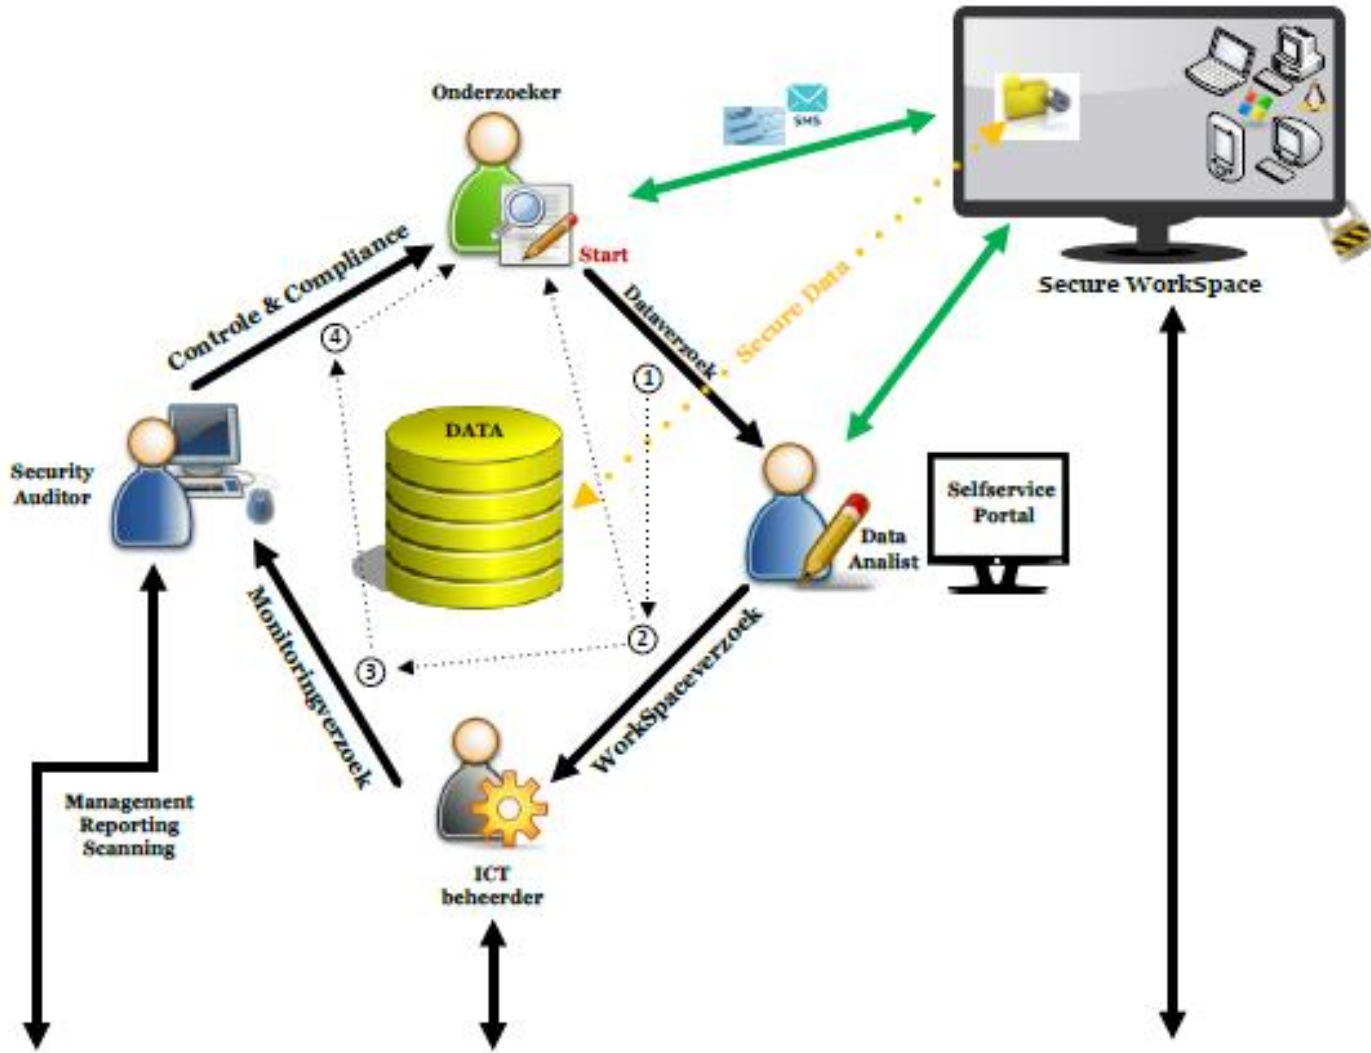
Onderzoeker

SMS

Secure WorkSpace

Start

Controle & Compliance

Dataverzoek

Secure Data

4

1

DATA

Security Auditor

Selfservice Portal

Data Analist

Monitoringverzoek

WorkSpaceverzoek

2

3

Management Reporting Scanning

ICT beheerder